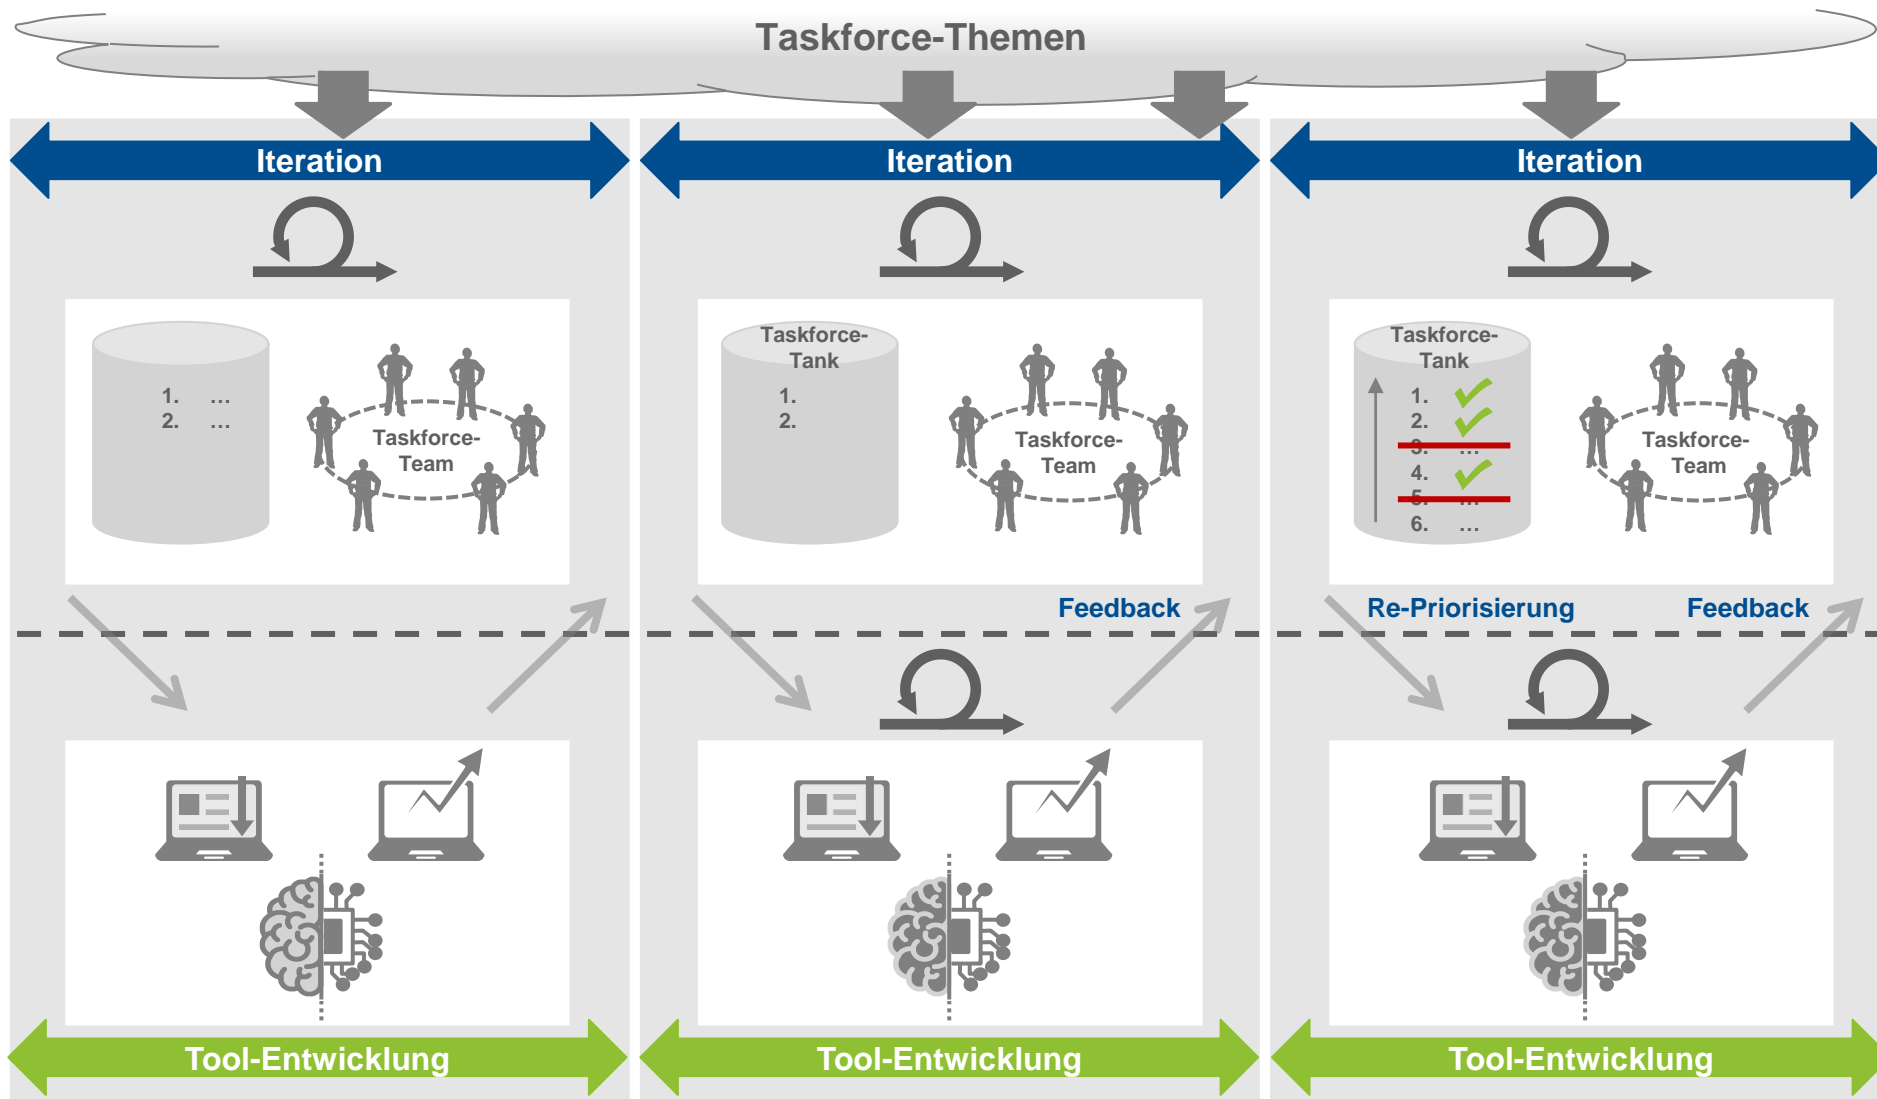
Taskforce-Themen

Iteration

1. ...
2. ...

Taskforce-Team

Tool-Entwicklung

Iteration

Taskforce-Tank

1.
2.

Taskforce-Team

Feedback

Tool-Entwicklung

Iteration

Taskforce-Tank

1.
2.
3. ...
4.
5. ...
6. ...

Taskforce-Team

Re-Priorisierung

Feedback

Tool-Entwicklung